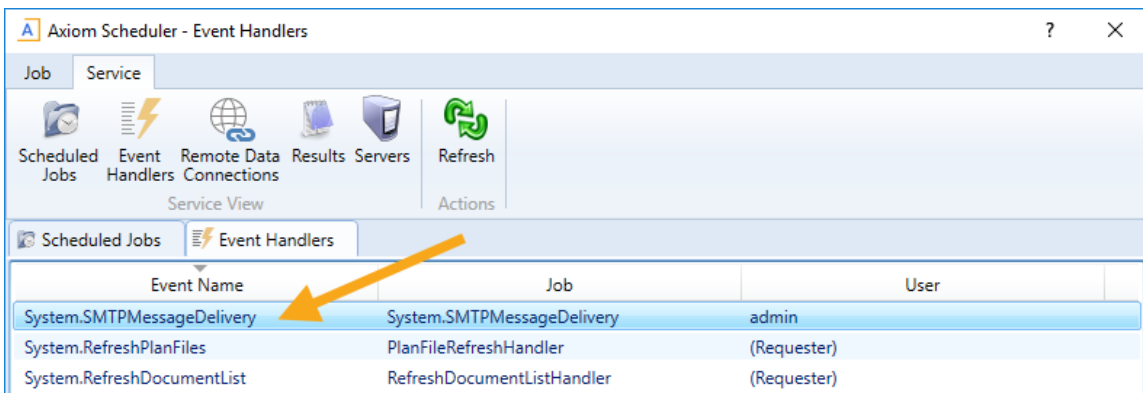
Axiom Scheduler - Event Handlers

?

Job Service

Scheduled Jobs
Event Handlers
Remote Data Connections
Results
Servers
Service View

Refresh
Actions

Scheduled Jobs
Event Handlers

| Event Name | Job | User |
|---|---|---|
| System.SMTPMessageDelivery | System.SMTPMessageDelivery | admin |
| System.RefreshPlanFiles | PlanFileRefreshHandler | (Requester) |
| System.RefreshDocumentList | RefreshDocumentListHandler | (Requester) |